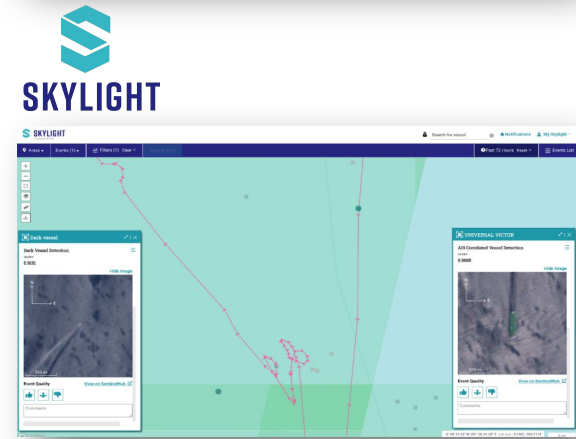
SKYLIGHT

SKYLIGHT

Search for vessel

Notifications

My Skylight

Areas

Events (1)

Filters (1) Clear

Past 72 hours Vessel

Events List

Dark vessel

Dark Vessel Detection

0.9695

Hide image

Event Quality

View on SentinelHub

Comments

UNIVERSAL VICTOR

AIS Correlated Vessel Detection

0.9695

Hide image

Event Quality

View on SentinelHub

Comments